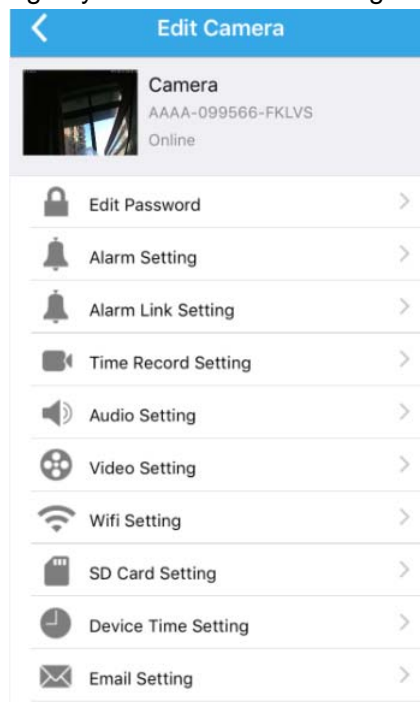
Edit Camera

Camera
AAAA-099566-FKLVS
Online

Edit Password
Alarm Setting
Alarm Link Setting
Time Record Setting
Audio Setting
Video Setting
Wifi Setting
SD Card Setting
Device Time Setting
Email Setting